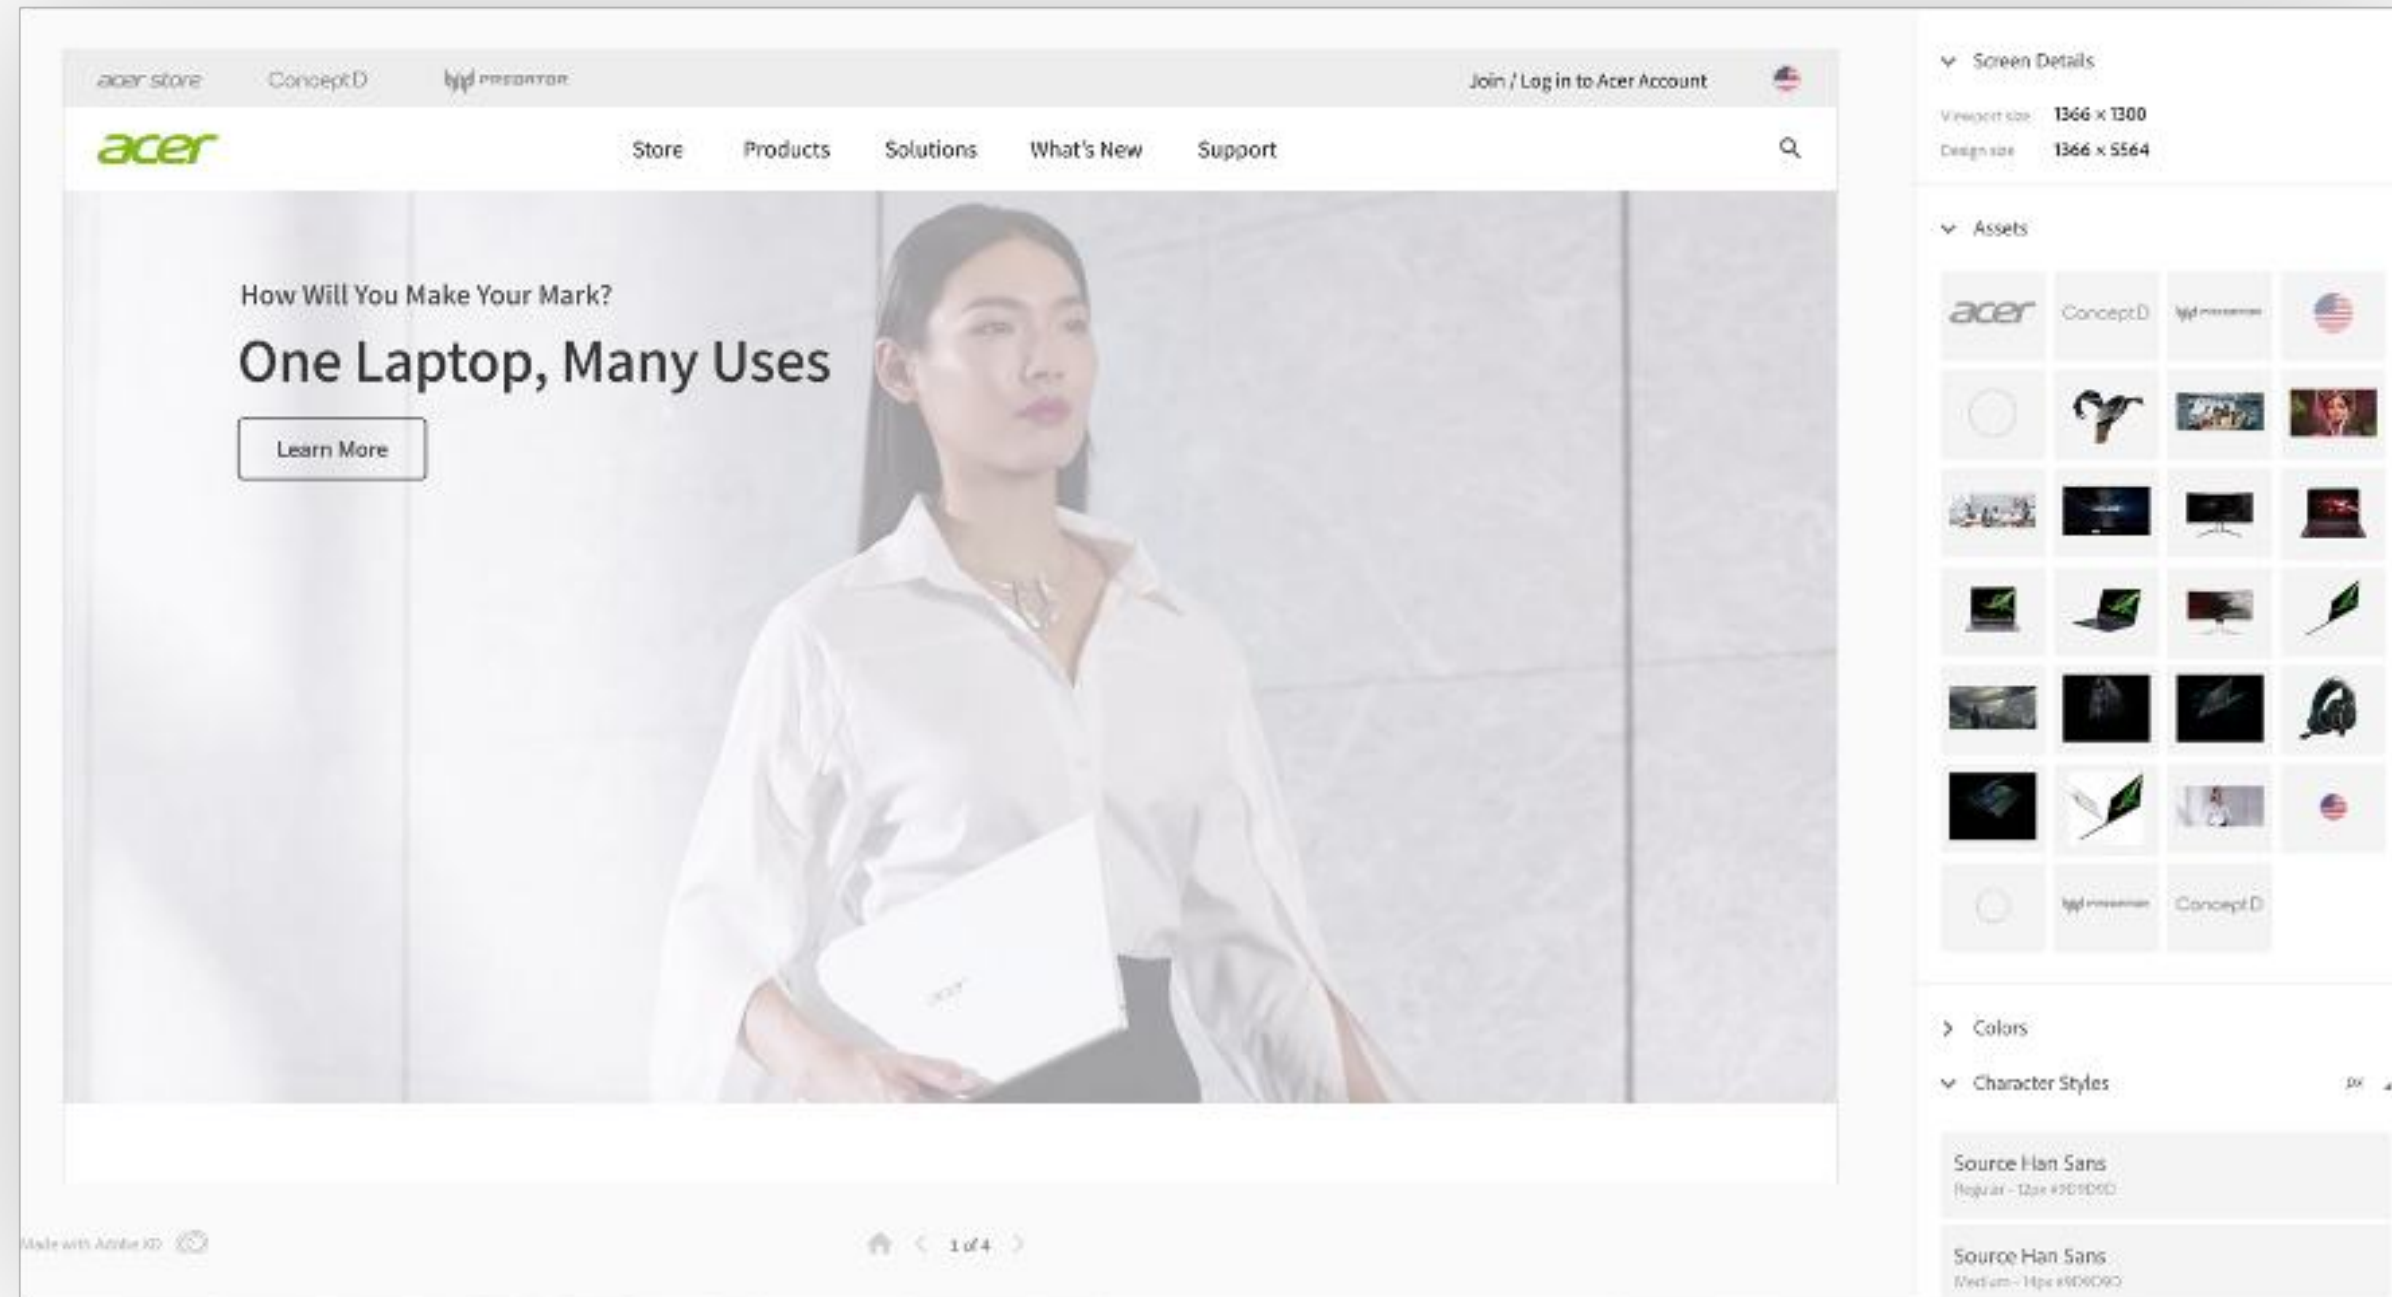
acer store ConceptD PREDATOR

Join / Log in to Acer Account

acer

Store Products Solutions What's New Support

How Will You Make Your Mark?

One Laptop, Many Uses

Learn More

acer

Made with Adobe XD

1 of 4

Screen Details

Viewport size 1366 × 1300

Design size 1366 × 5564

Assets

acer ConceptD PREDATOR

PREDATOR ConceptD

Colors

Character Styles

px

Source Han Sans
Regular - 12px #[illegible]

Source Han Sans
Medium - 14px #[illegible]